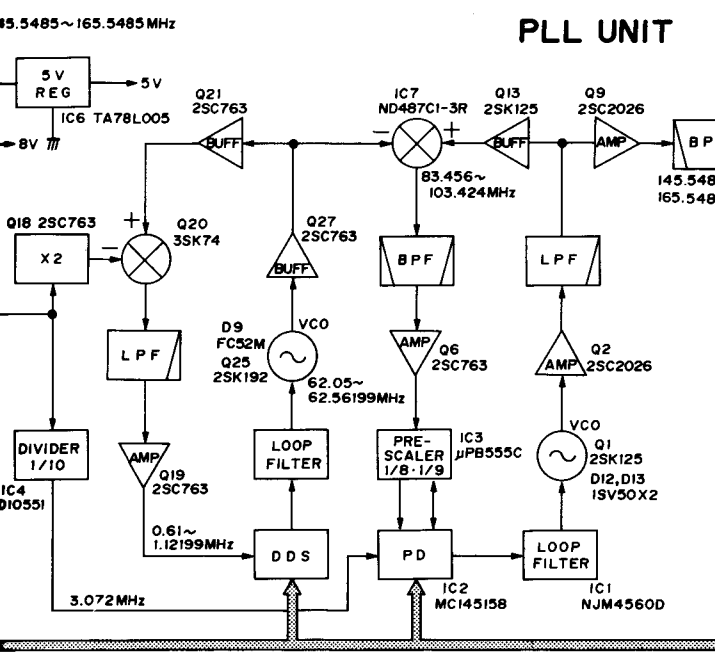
45.5485~165.5485MHz

PLL UNIT

5V REG

5V

IC6 TA78L005

8V

Q21 2SC763

BUFF

IC7 ND487C1-3R

Q13 2SK125

BUFF

Q9 2SC2026

AMP

BP

145.548

165.548

83.456~ 103.424MHz

Q18 2SC763

X2

Q20 3SK74

Q27 2SC763

BUFF

BPF

LPF

D9 FC52M

VCO

LPF

Q25 2SK192

62.05~ 62.56199MHz

AMP

Q6 2SC763

AMP

Q2 2SC2026

DIVIDER 1/10

AMP

Q19 2SC763

LOOP FILTER

PRE-SCALER 1/8·1/9

IC3 μPB555C

VCO

Q1 2SK125

D12, D13 1SV50X2

IC4

D10551

0.61~ 1.12199MHz

DDS

PD

LOOP FILTER

3.072MHz

IC2 MC145158

IC1 NJM4560D